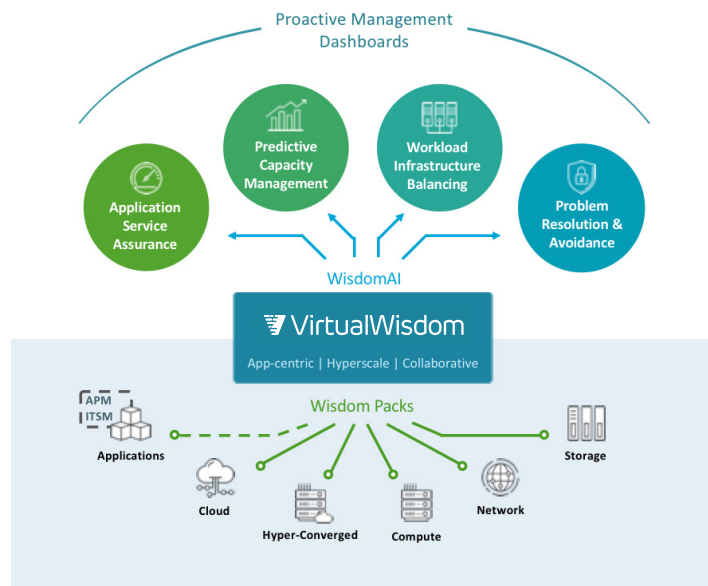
Proactive Management Dashboards

Application Service Assurance

Predictive Capacity Management

Workload Infrastructure Balancing

Problem Resolution & Avoidance

WisdomAI

VirtualWisdom

App-centric | Hyperscale | Collaborative

Wisdom Packs

APM

ITSM

Applications

Cloud

Hyper-Converged

Compute

Network

Storage